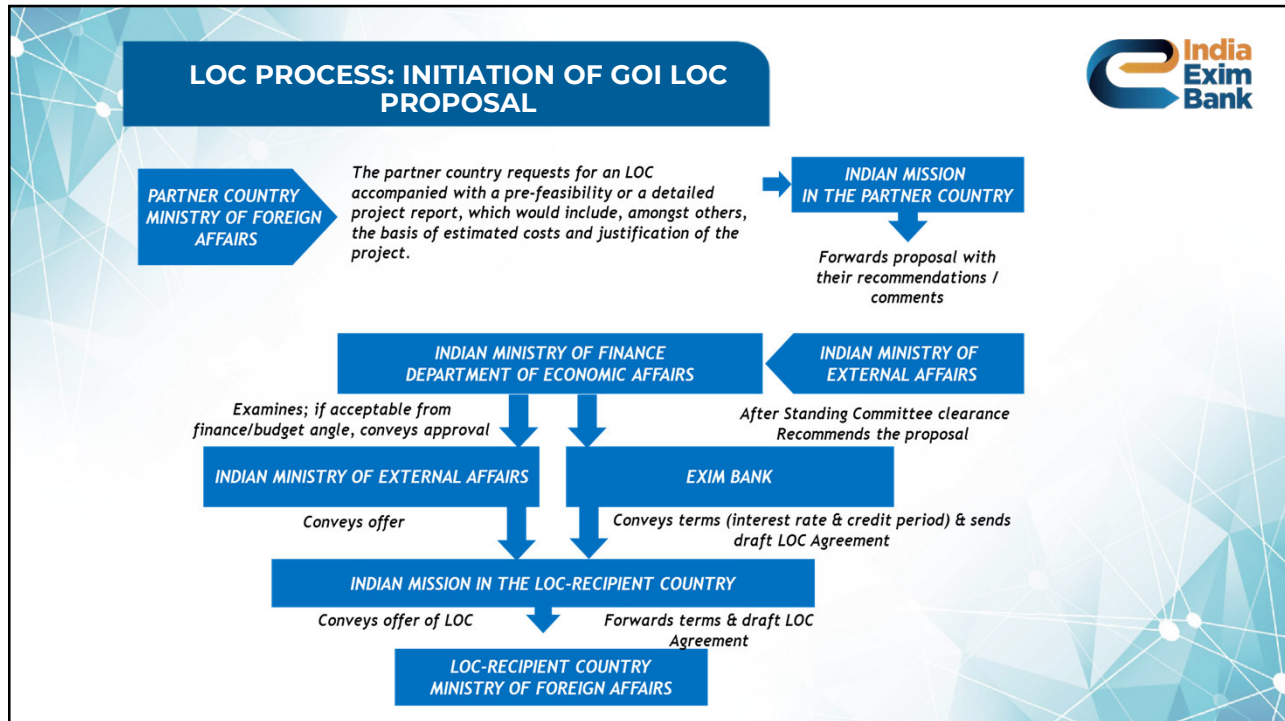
LOC PROCESS: INITIATION OF GOI LOC PROPOSAL

India Exim Bank

PARTNER COUNTRY MINISTRY OF FOREIGN AFFAIRS

The partner country requests for an LOC accompanied with a pre-feasibility or a detailed project report, which would include, amongst others, the basis of estimated costs and justification of the project.

INDIAN MISSION IN THE PARTNER COUNTRY

Forwards proposal with their recommendations / comments

INDIAN MINISTRY OF FINANCE DEPARTMENT OF ECONOMIC AFFAIRS

INDIAN MINISTRY OF EXTERNAL AFFAIRS

Examines; if acceptable from finance/budget angle, conveys approval

After Standing Committee clearance Recommends the proposal

INDIAN MINISTRY OF EXTERNAL AFFAIRS

EXIM BANK

Conveys offer

Conveys terms (interest rate & credit period) & sends draft LOC Agreement

INDIAN MISSION IN THE LOC-RECIPIENT COUNTRY

Conveys offer of LOC

Forwards terms & draft LOC Agreement

LOC-RECIPIENT COUNTRY MINISTRY OF FOREIGN AFFAIRS